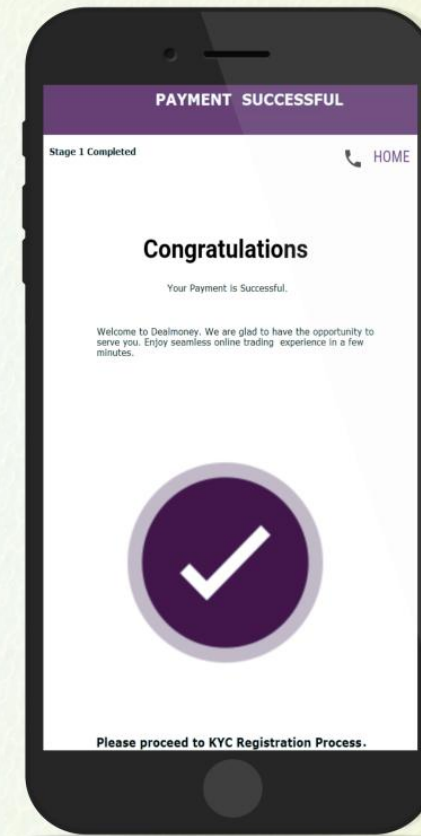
PAYMENT SUCCESSFUL

Stage 1 Completed

HOME

Congratulations

Your Payment is Successful.

Welcome to Dealmoney. We are glad to have the opportunity to serve you. Enjoy seamless online trading experience in a few minutes.

Please proceed to KYC Registration Process.